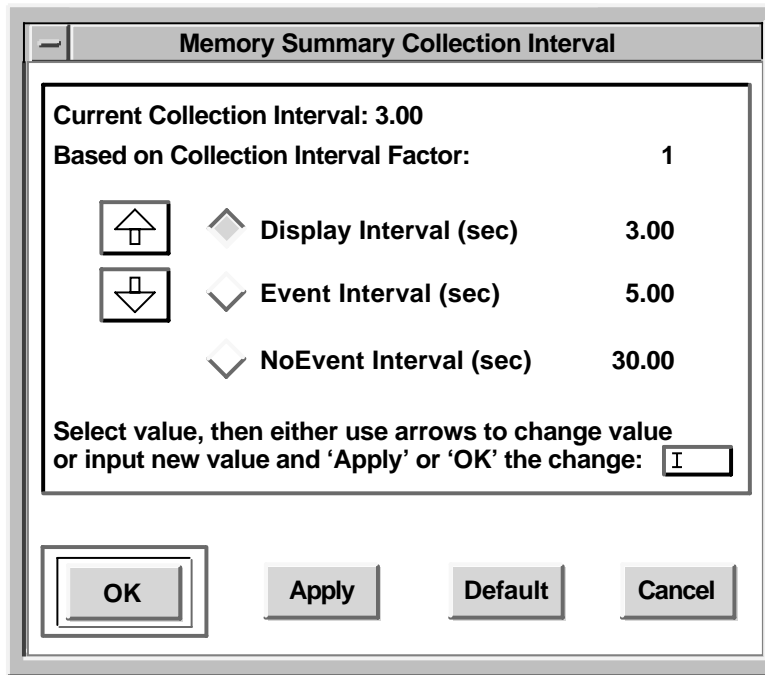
Memory Summary Collection Interval

Current Collection Interval: 3.00

Based on Collection Interval Factor: 1

Display Interval (sec) 3.00

Event Interval (sec) 5.00

NoEvent Interval (sec) 30.00

Select value, then either use arrows to change value or input new value and 'Apply' or 'OK' the change:

OK

Apply

Default

Cancel